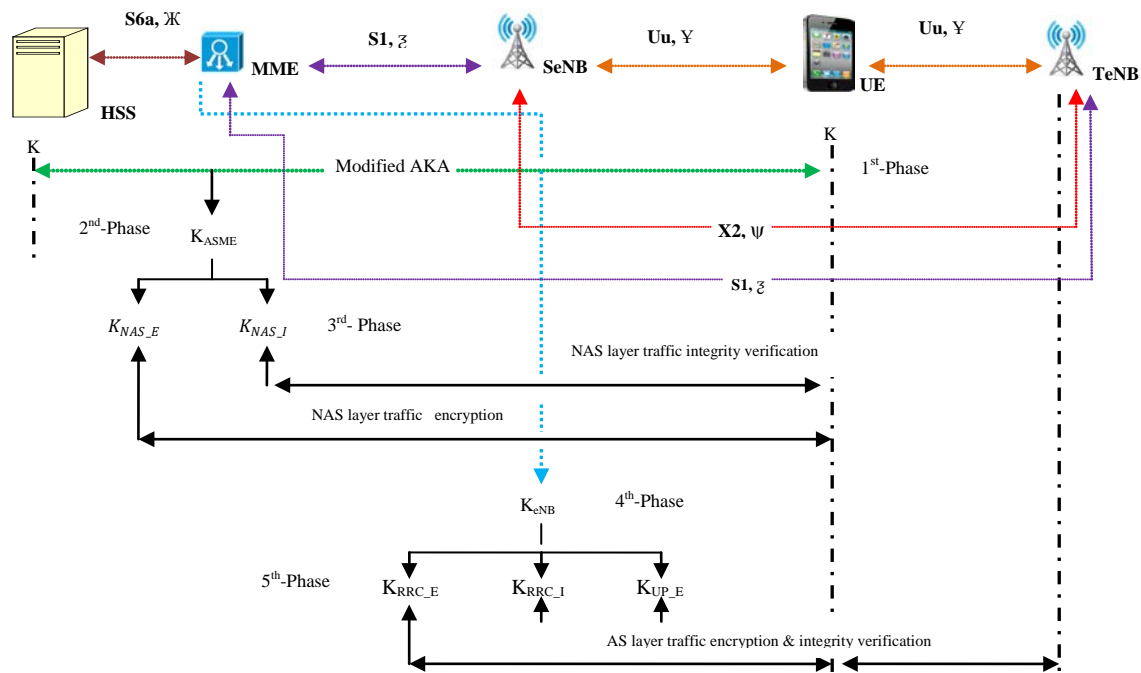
S6a, Ж

MME

S1, ʒ

SeNB

Uu, ¥

UE

Uu, ¥

TeNB

HSS

K

K

Modified AKA

1$^{st}$-Phase

2$^{nd}$-Phase

K$_{ASME}$

X2, ψ

S1, ʒ

$K_{NAS\_E}$

$K_{NAS\_I}$

3$^{rd}$- Phase

NAS layer traffic integrity verification

NAS layer traffic encryption

K$_{eNB}$

4$^{th}$-Phase

5$^{th}$-Phase

K$_{RRC\_E}$

K$_{RRC\_I}$

K$_{UP\_E}$

AS layer traffic encryption & integrity verification